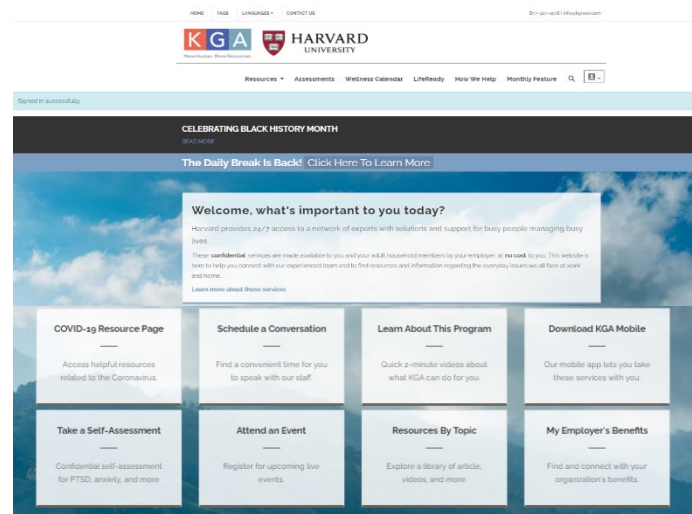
HOME FAQS LANGUAGES CONTACT US

871-301-4078 | info@kgreer.com

KGA More Human. More Resources.

HARVARD UNIVERSITY

Resources Assessments Wellness Calendar LifeReady How We Help Monthly Feature

Signed in successfully

CELEBRATING BLACK HISTORY MONTH
READ MORE

The Daily Break Is Back! Click Here To Learn More

Welcome, what's important to you today?

Harvard provides 24/7 access to a network of experts with solutions and support for busy people managing busy lives.

These confidential services are made available to you and your adult household members by your employer at no cost to you. This website is here to help you connect with our experienced team and to find resources and information regarding the everyday issues we all face at work and home.

Learn more about these services

COVID-19 Resource Page

Access helpful resources related to the Coronavirus.

Schedule a Conversation

Find a convenient time for you to speak with our staff.

Learn About This Program

Quick 2-minute videos about what KGA can do for you.

Download KGA Mobile

Our mobile app lets you take these services with you.

Take a Self-Assessment

Confidential self-assessment for PTSD, anxiety, and more

Attend an Event

Register for upcoming live events.

Resources By Topic

Explore a library of article, videos, and more.

My Employer's Benefits

Find and connect with your organization's benefits.